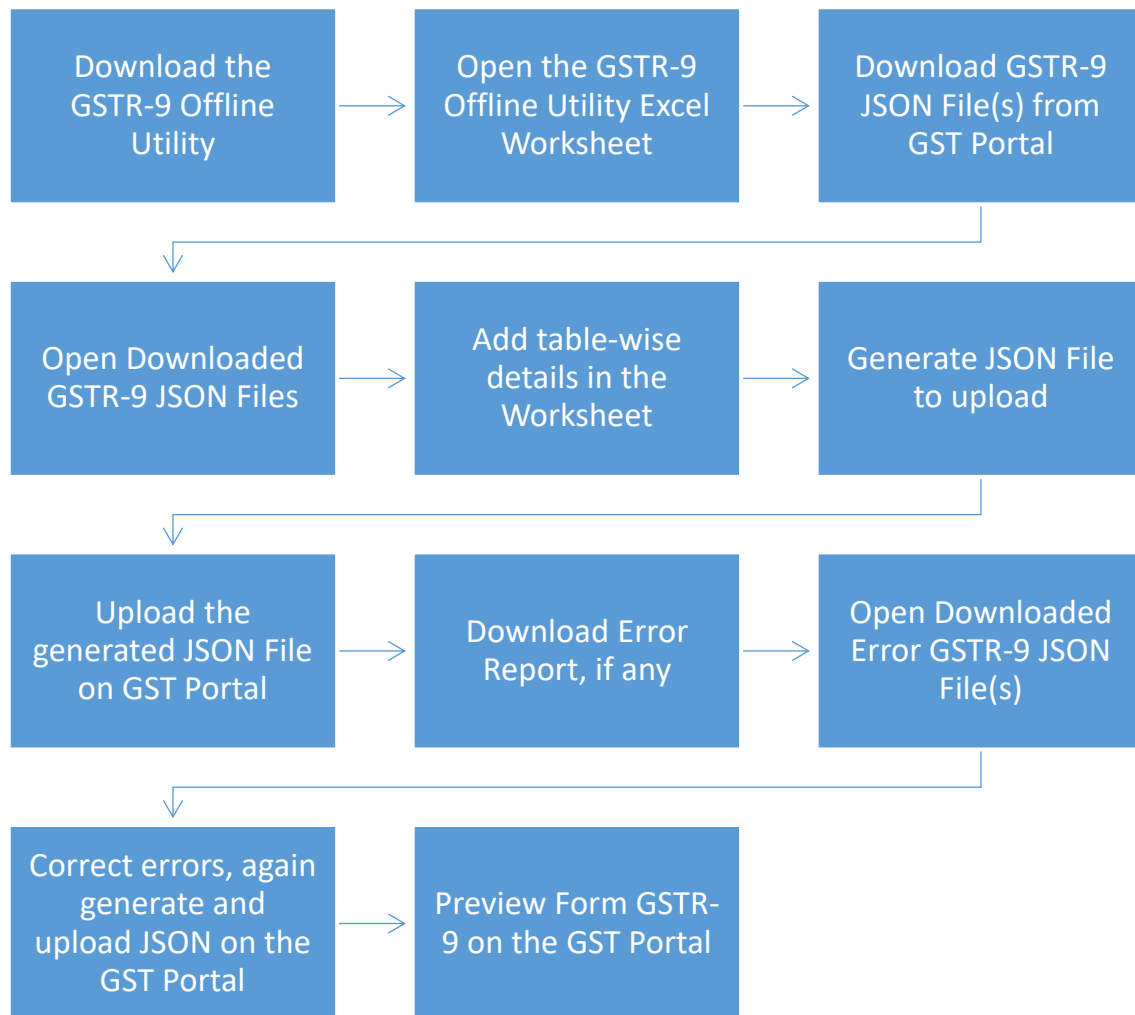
Download the GSTR-9 Offline Utility

Open the GSTR-9 Offline Utility Excel Worksheet

Download GSTR-9 JSON File(s) from GST Portal

Open Downloaded GSTR-9 JSON Files

Add table-wise details in the Worksheet

Generate JSON File to upload

Upload the generated JSON File on GST Portal

Download Error Report, if any

Open Downloaded Error GSTR-9 JSON File(s)

Correct errors, again generate and upload JSON on the GST Portal

Preview Form GSTR-9 on the GST Portal